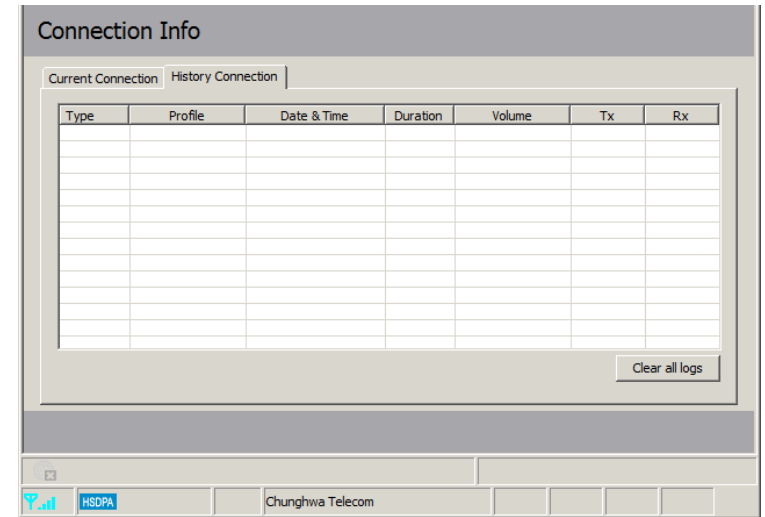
Connection Info

Current Connection | History Connection

| Type | Profile | Date & Time | Duration | Volume | Tx | Rx |
|---|---|---|---|---|---|---|
| | | | | | | |

Clear all logs

HSDPA

Chunghwa Telecom